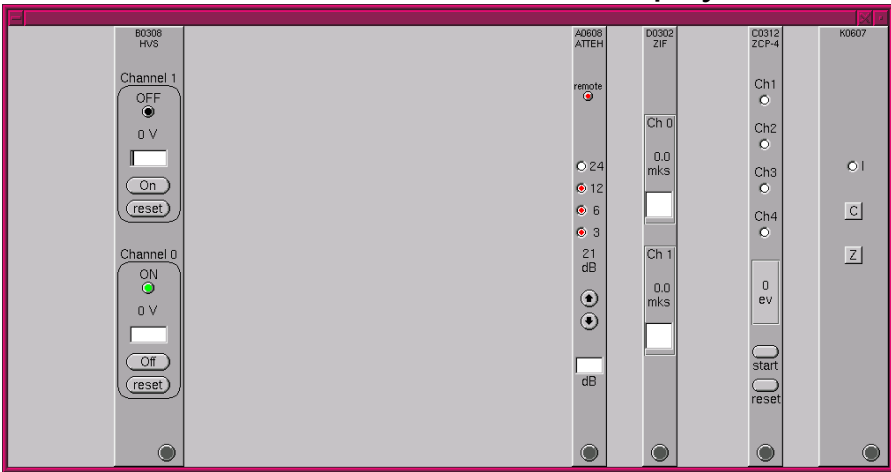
B0308
HVS

Channel 1
OFF
0 V
On
reset

Channel 0
ON
0 V
Off
reset

A0608
ATTEH
remote
24
12
6
3
21
dB
dB

D0302
ZIF
Ch 0
0.0
mks
Ch 1
0.0
mks

C0312
ZCP-4
Ch1
Ch2
Ch3
Ch4
0
ev
start
reset

K0607
I
C
Z